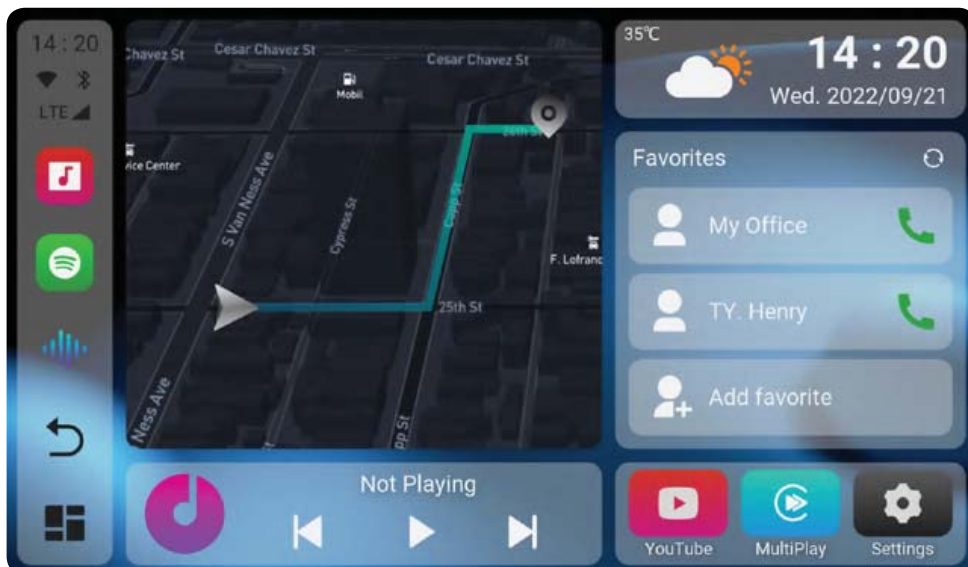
14:20
LTE

Chavez St
Cesar Chavez St
Cesar Chavez St
Mobil
ice Center
S Van Ness Ave
Cypress St
Capp St
24th St
F. Lofranc
25th St
Ness Ave
pp St

35℃
14 : 20
Wed. 2022/09/21

Favorites
My Office
TY. Henry
Add favorite

Not Playing

YouTube
MultiPlay
Settings